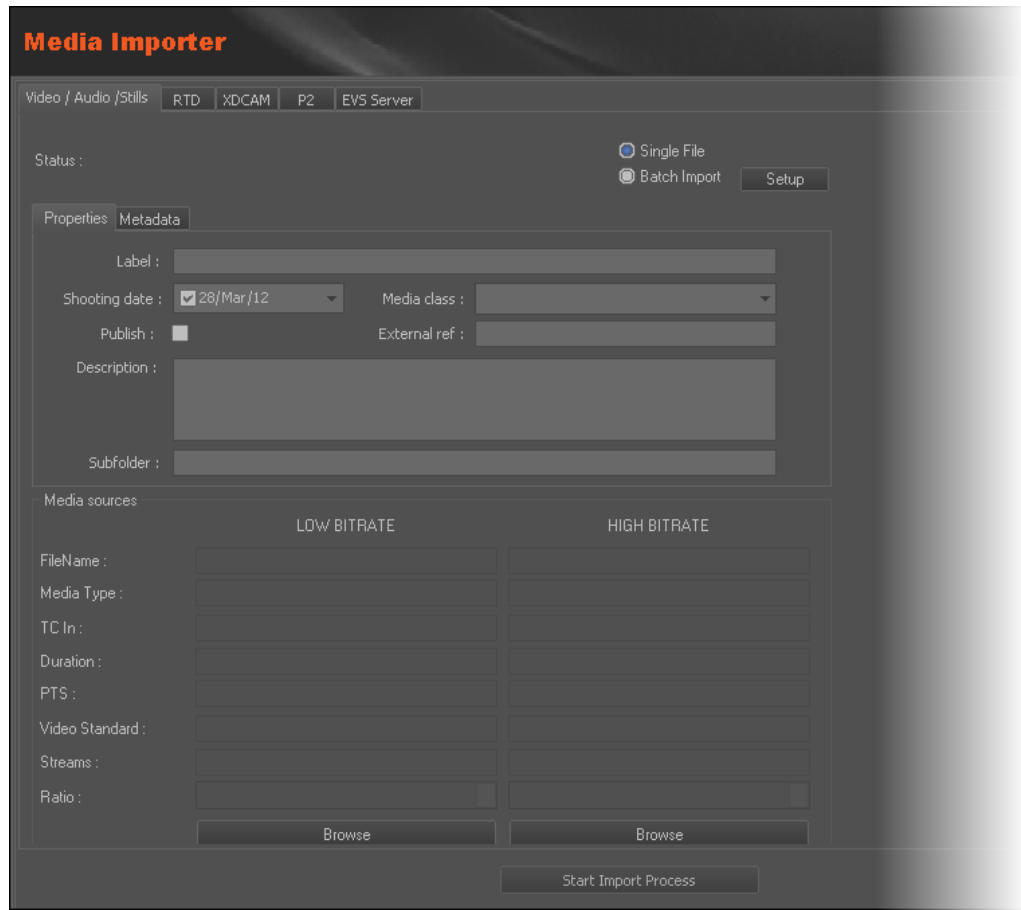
Media Importer

Video / Audio /Stills | RTD | XDCAM | P2 | EVS Server

Status :

Single File
Batch Import
Setup

Properties | Metadata

Label :

Shooting date : 28/Mar/12

Media class :

Publish :

External ref :

Description :

Subfolder :

Media sources

| | LOW BITRATE | HIGH BITRATE |
|---|---|---|
| FileName : | | |
| Media Type : | | |
| TC In : | | |
| Duration : | | |
| PTS : | | |
| Video Standard : | | |
| Streams : | | |
| Ratio : | | |
| | Browse | Browse |

Start Import Process